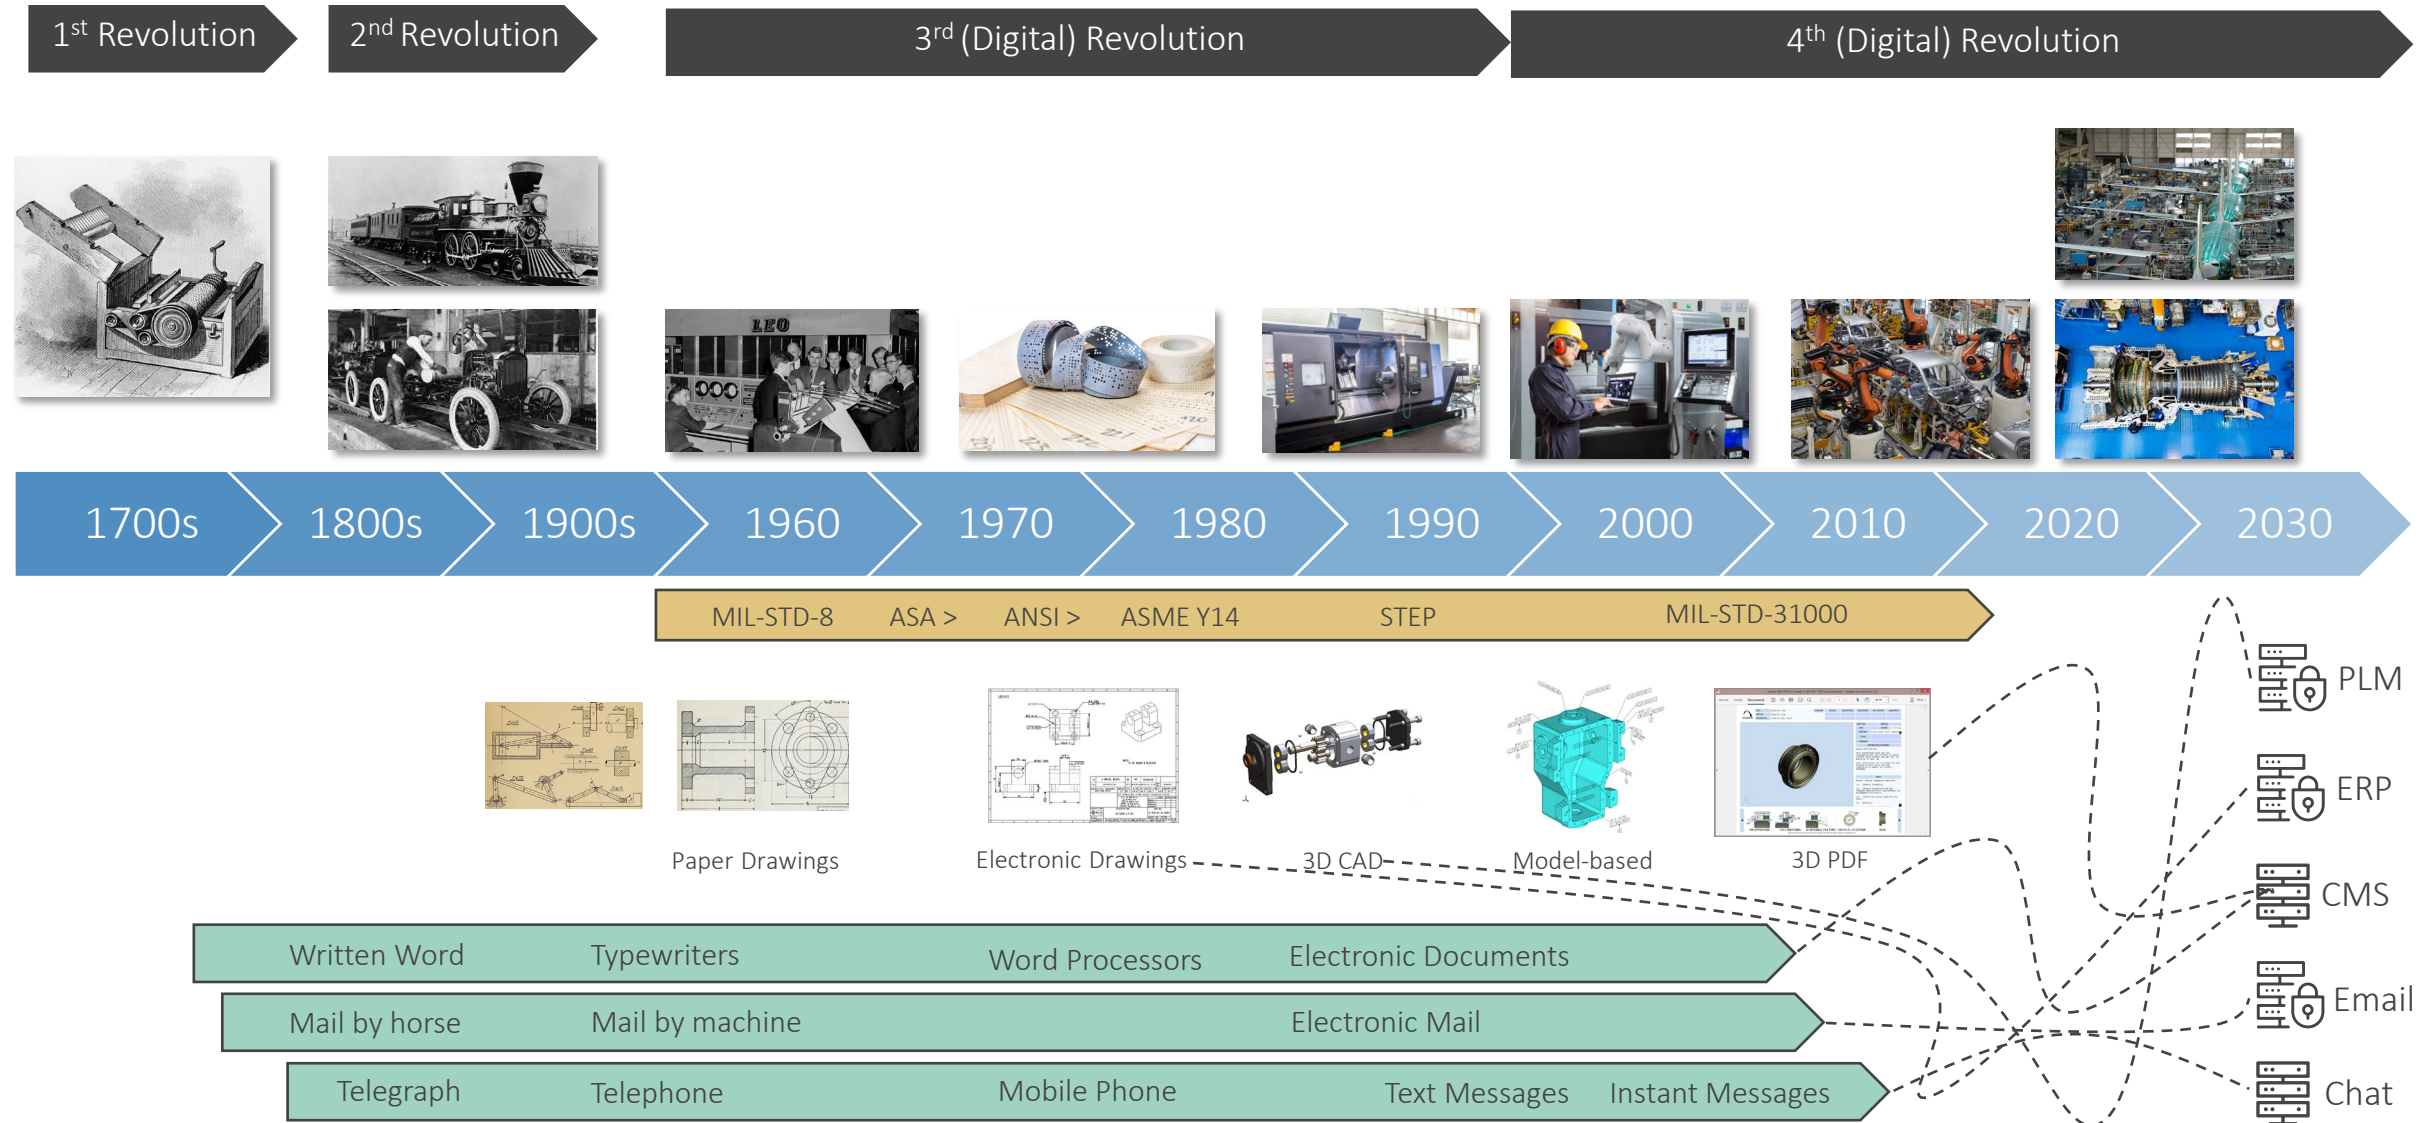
$1^{st}$ Revolution

$2^{nd}$ Revolution

$3^{rd}$ (Digital) Revolution

$4^{th}$ (Digital) Revolution

LEO

1700s 1800s 1900s 1960 1970 1980 1990 2000 2010 2020 2030

MIL-STD-8 ASA > ANSI > ASME Y14 STEP MIL-STD-31000

Paper Drawings

Electronic Drawings

3D CAD

Model-based

3D PDF

PLM

ERP

CMS

Email

Chat

Written Word Typewriters Word Processors Electronic Documents

Mail by horse Mail by machine Electronic Mail

Telegraph Telephone Mobile Phone Text Messages Instant Messages